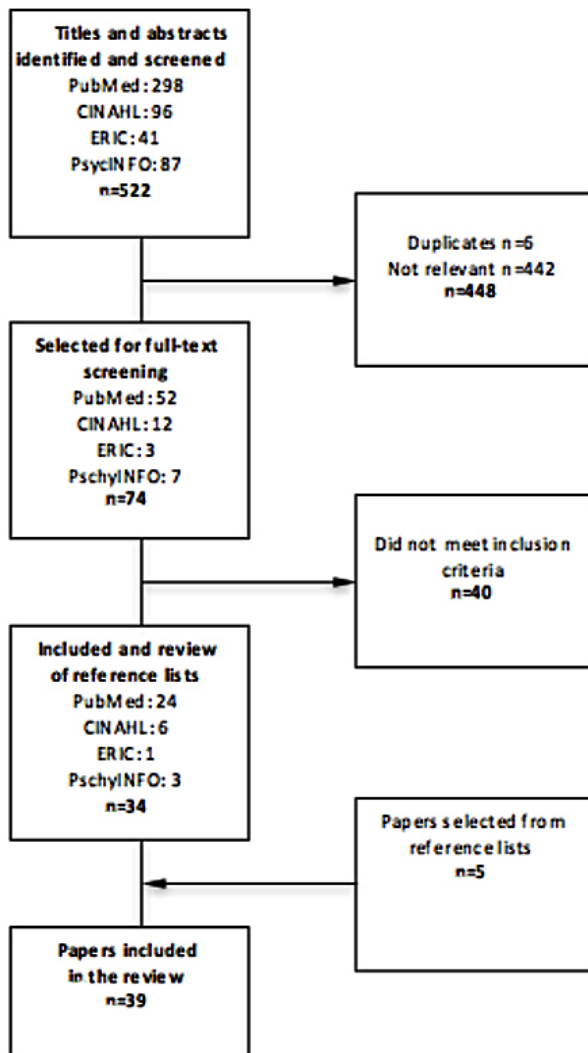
Titles and abstracts identified and screened
PubMed: 298
CINAHL: 96
ERIC: 41
PsycINFO: 87
n=522

Duplicates n=6
Not relevant n=442
n=448

Selected for full-text screening
PubMed: 52
CINAHL: 12
ERIC: 3
PschyINFO: 7
n=74

Did not meet inclusion criteria
n=40

Included and review of reference lists
PubMed: 24
CINAHL: 6
ERIC: 1
PschyINFO: 3
n=34

Papers selected from reference lists
n=5

Papers included in the review
n=39